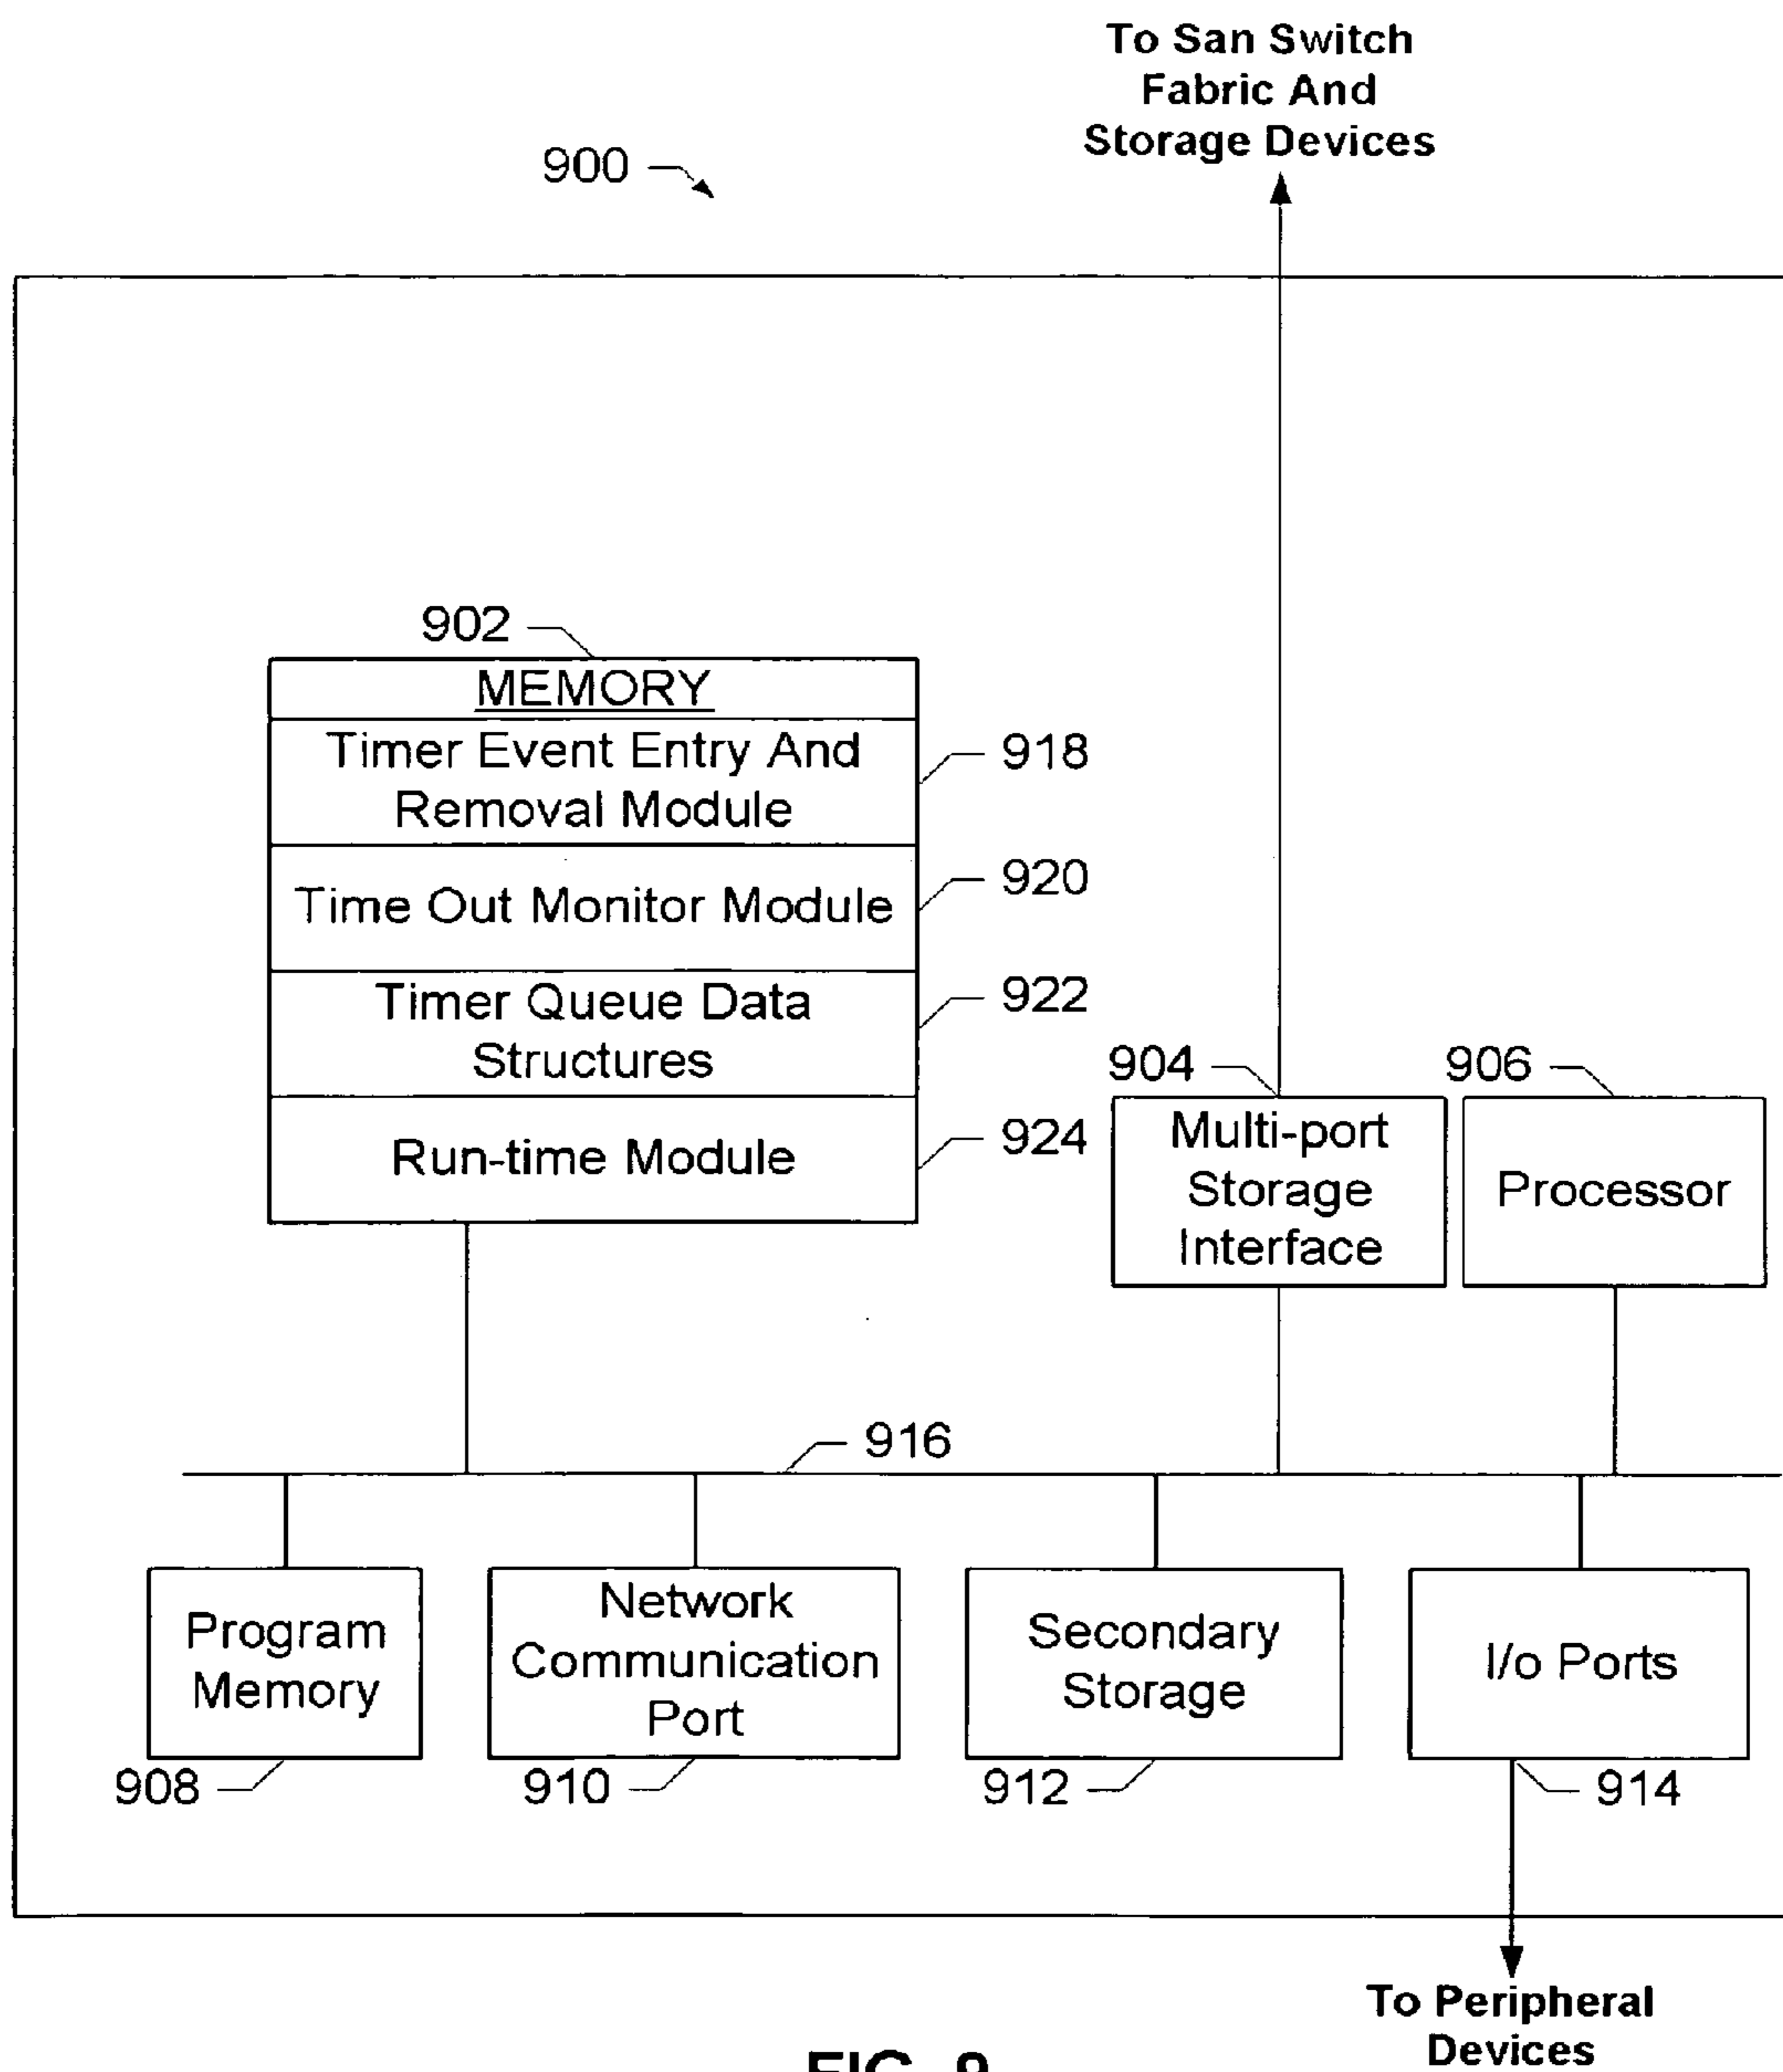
To San Switch Fabric And Storage Devices

900

902

MEMORY

Timer Event Entry And Removal Module

918

Time Out Monitor Module

920

Timer Queue Data Structures

922

Run-time Module

924

904

Multi-port Storage Interface

906

Processor

916

Program Memory

908

Network Communication Port

910

Secondary Storage

912

I/o Ports

914

To Peripheral Devices

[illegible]